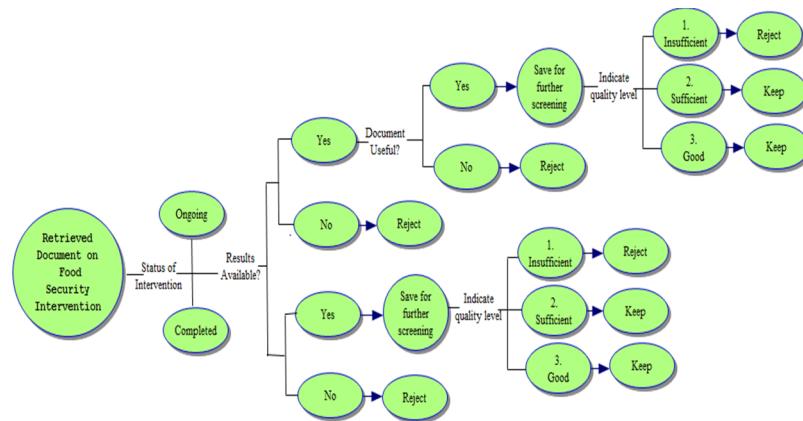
Retrieved Document on Food Security Intervention

Status of Intervention

Ongoing

Completed

Results Available?

Yes

Document Useful?

Yes

Save for further screening

Indicate quality level

1. Insufficient

Reject

2. Sufficient

Keep

3. Good

Keep

No

Reject

No

Reject

Yes

Save for further screening

Indicate quality level

1. Insufficient

Reject

2. Sufficient

Keep

3. Good

Keep

No

Reject